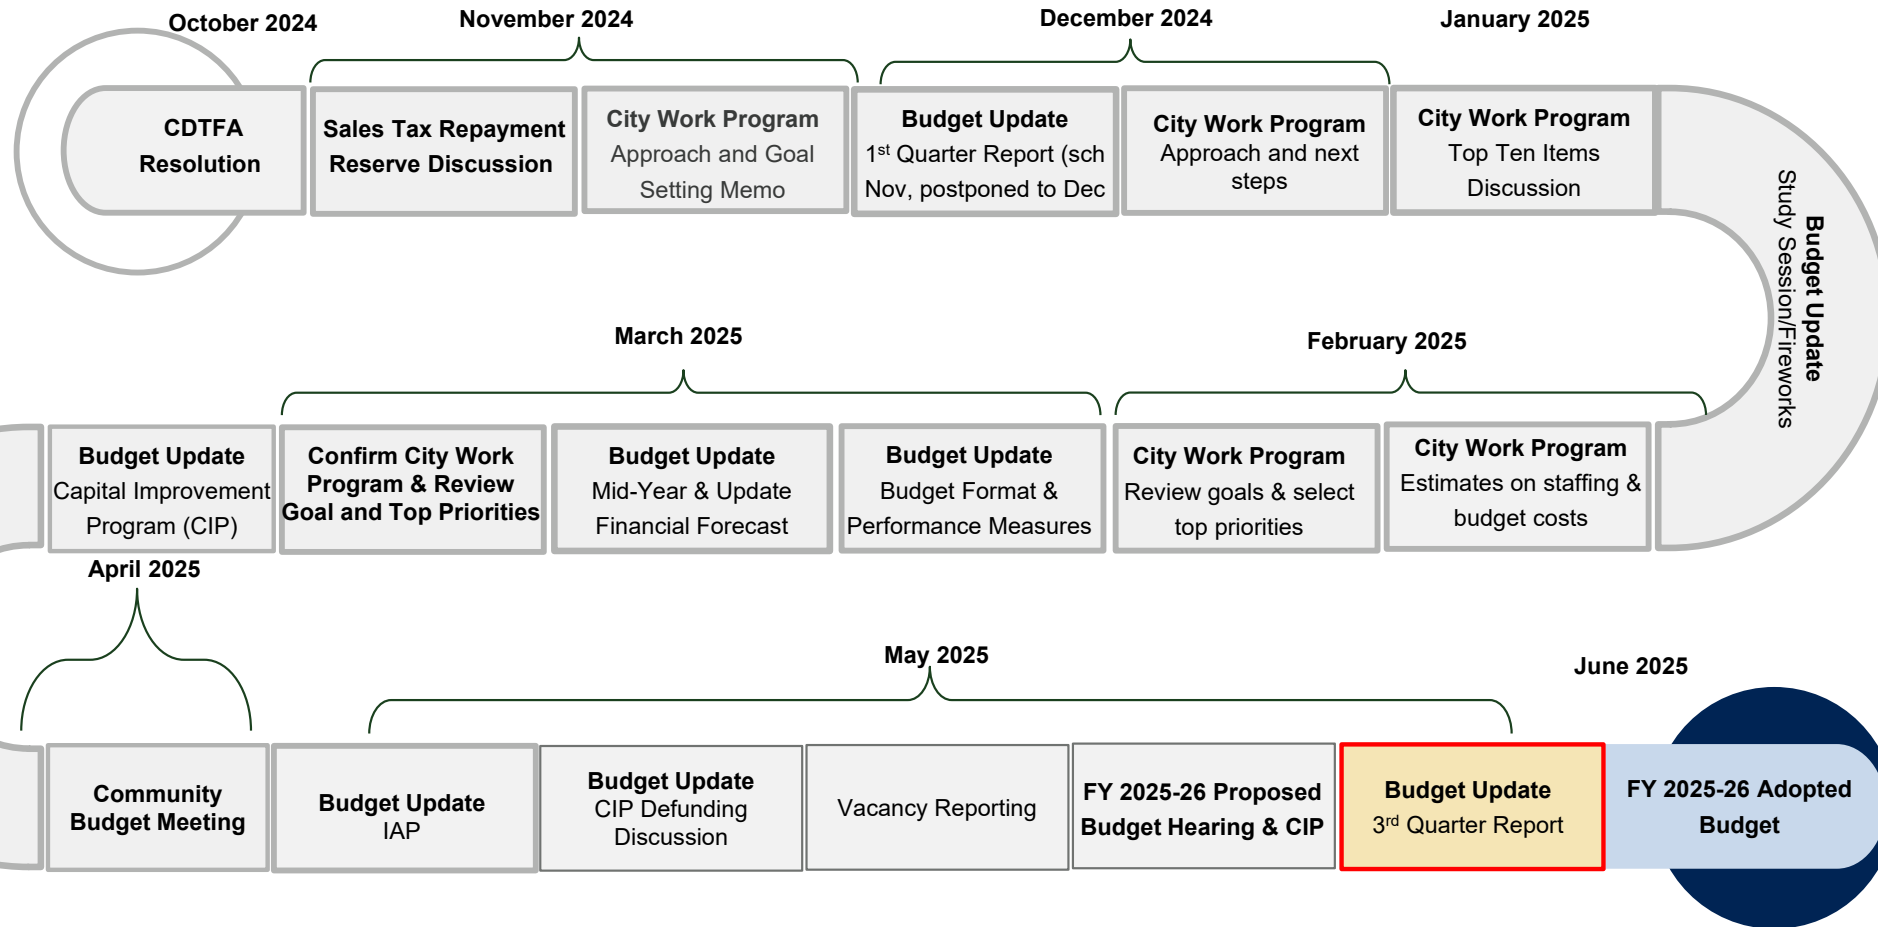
October 2024

November 2024

December 2024

January 2025

CDTFA Resolution

Sales Tax Repayment Reserve Discussion

City Work Program Approach and Goal Setting Memo

Budget Update 1$^{st}$ Quarter Report (sch Nov, postponed to Dec

City Work Program Approach and next steps

City Work Program Top Ten Items Discussion

Budget Update Study Session/Fireworks

March 2025

February 2025

Budget Update Capital Improvement Program (CIP)

Confirm City Work Program & Review Goal and Top Priorities

Budget Update Mid-Year & Update Financial Forecast

Budget Update Budget Format & Performance Measures

City Work Program Review goals & select top priorities

City Work Program Estimates on staffing & budget costs

April 2025

May 2025

June 2025

Community Budget Meeting

Budget Update IAP

Budget Update CIP Defunding Discussion

Vacancy Reporting

FY 2025-26 Proposed Budget Hearing & CIP

Budget Update 3$^{rd}$ Quarter Report

FY 2025-26 Adopted Budget